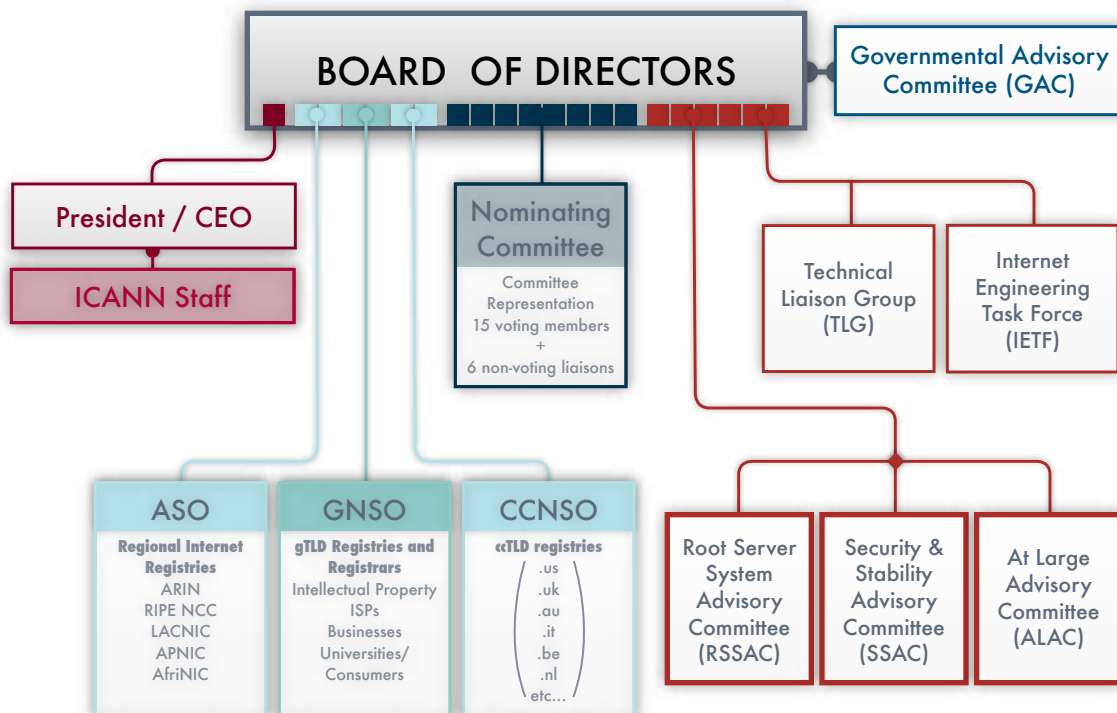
BOARD OF DIRECTORS

Governmental Advisory Committee (GAC)

President / CEO

ICANN Staff

Nominating Committee

Committee Representation
15 voting members
+
6 non-voting liaisons

Technical Liaison Group (TLG)

Internet Engineering Task Force (IETF)

ASO

Regional Internet Registries
ARIN
RIPE NCC
LACNIC
APNIC
AfriNIC

GNSO

gTLD Registries and Registrars
Intellectual Property
ISPs
Businesses
Universities/ Consumers

CCNSO

ccTLD registries
.us
.uk
.au
.it
.be
.nl
etc...

Root Server System Advisory Committee (RSSAC)

Security & Stability Advisory Committee (SSAC)

At Large Advisory Committee (ALAC)